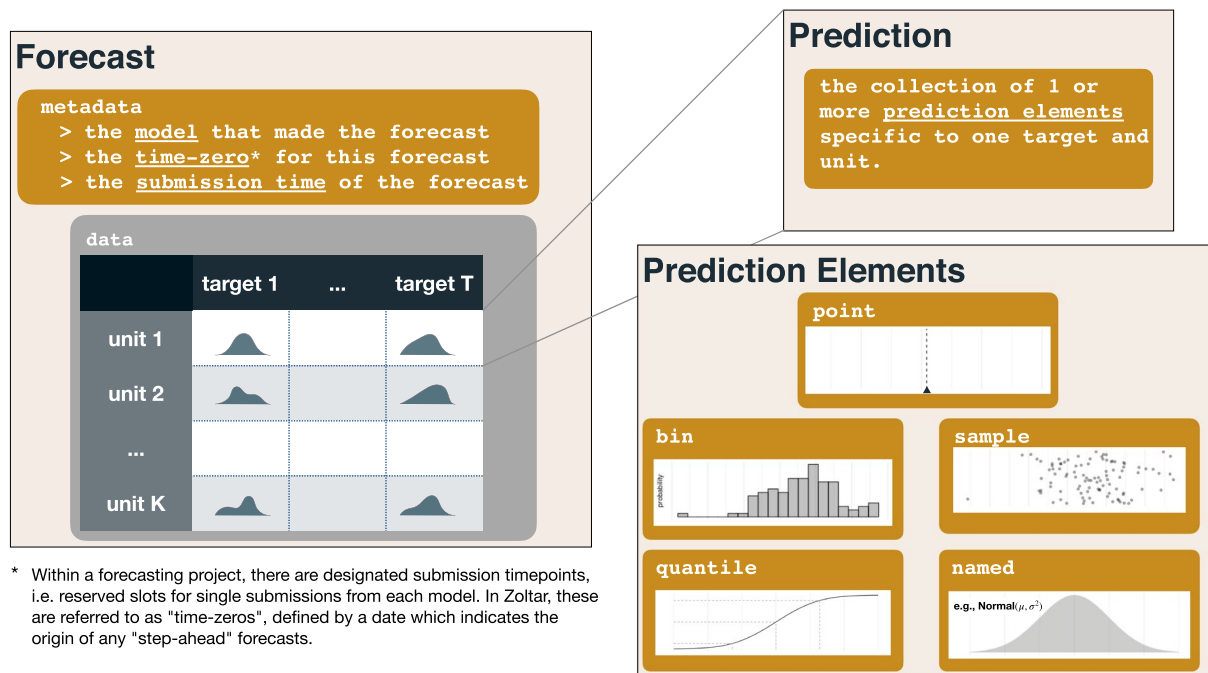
Forecast

metadata
> the model that made the forecast
> the time-zero* for this forecast
> the submission time of the forecast

data

| | target 1 | ... | target T |
|---|---|---|---|
| unit 1 | | | |
| unit 2 | | | |
| ... | | | |
| unit K | | | |

* Within a forecasting project, there are designated submission timepoints, i.e. reserved slots for single submissions from each model. In Zoltar, these are referred to as "time-zeros", defined by a date which indicates the origin of any "step-ahead" forecasts.

Prediction

the collection of 1 or more prediction elements specific to one target and unit.

Prediction Elements

point

bin

probability

sample

quantile

named

e.g., Normal$(\mu, \sigma^2)$